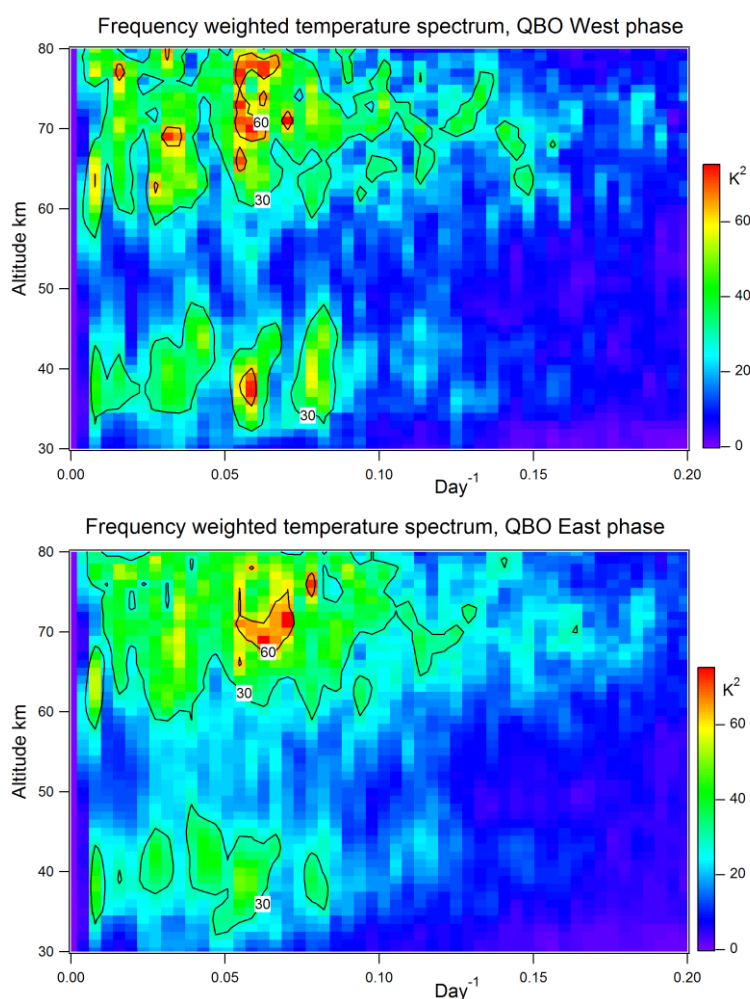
Frequency weighted temperature spectrum, QBO West phase

80
70
60
50
40
30
Altitude km

60
30
30

0.00
0.05
0.10
0.15
0.20
Day$^{-1}$

K$^2$
60
40
20
0

Frequency weighted temperature spectrum, QBO East phase

80
70
60
50
40
30
Altitude km

60
30
30

0.00
0.05
0.10
0.15
0.20
Day$^{-1}$

K$^2$
60
40
20
0